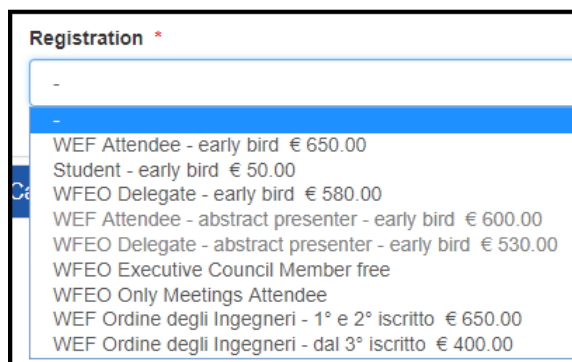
Registration *

-

-
WEF Attendee - early bird € 650.00
Student - early bird € 50.00
WFEO Delegate - early bird € 580.00
WEF Attendee - abstract presenter - early bird € 600.00
WFEO Delegate - abstract presenter - early bird € 530.00
WFEO Executive Council Member free
WFEO Only Meetings Attendee
WEF Ordine degli Ingegneri - 1° e 2° iscritto € 650.00
WEF Ordine degli Ingegneri - dal 3° iscritto € 400.00

Ca